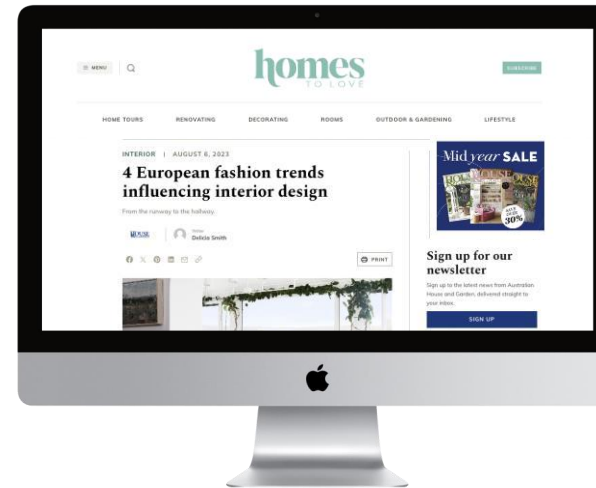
≡ MENU

homes
TO LOVE

SUBSCRIBE

HOME TOURS
RENOVATING
DECORATING
ROOMS
OUTDOOR & GARDENING
LIFESTYLE

INTERIOR | AUGUST 8, 2023

4 European fashion trends influencing interior design

From the runway to the hallway.

Editor
Delicia Smith

PRINT

Mid year SALE

30%

Sign up for our newsletter

Sign up to the latest news from Australian House and Garden, delivered straight to your inbox.

SIGN UP